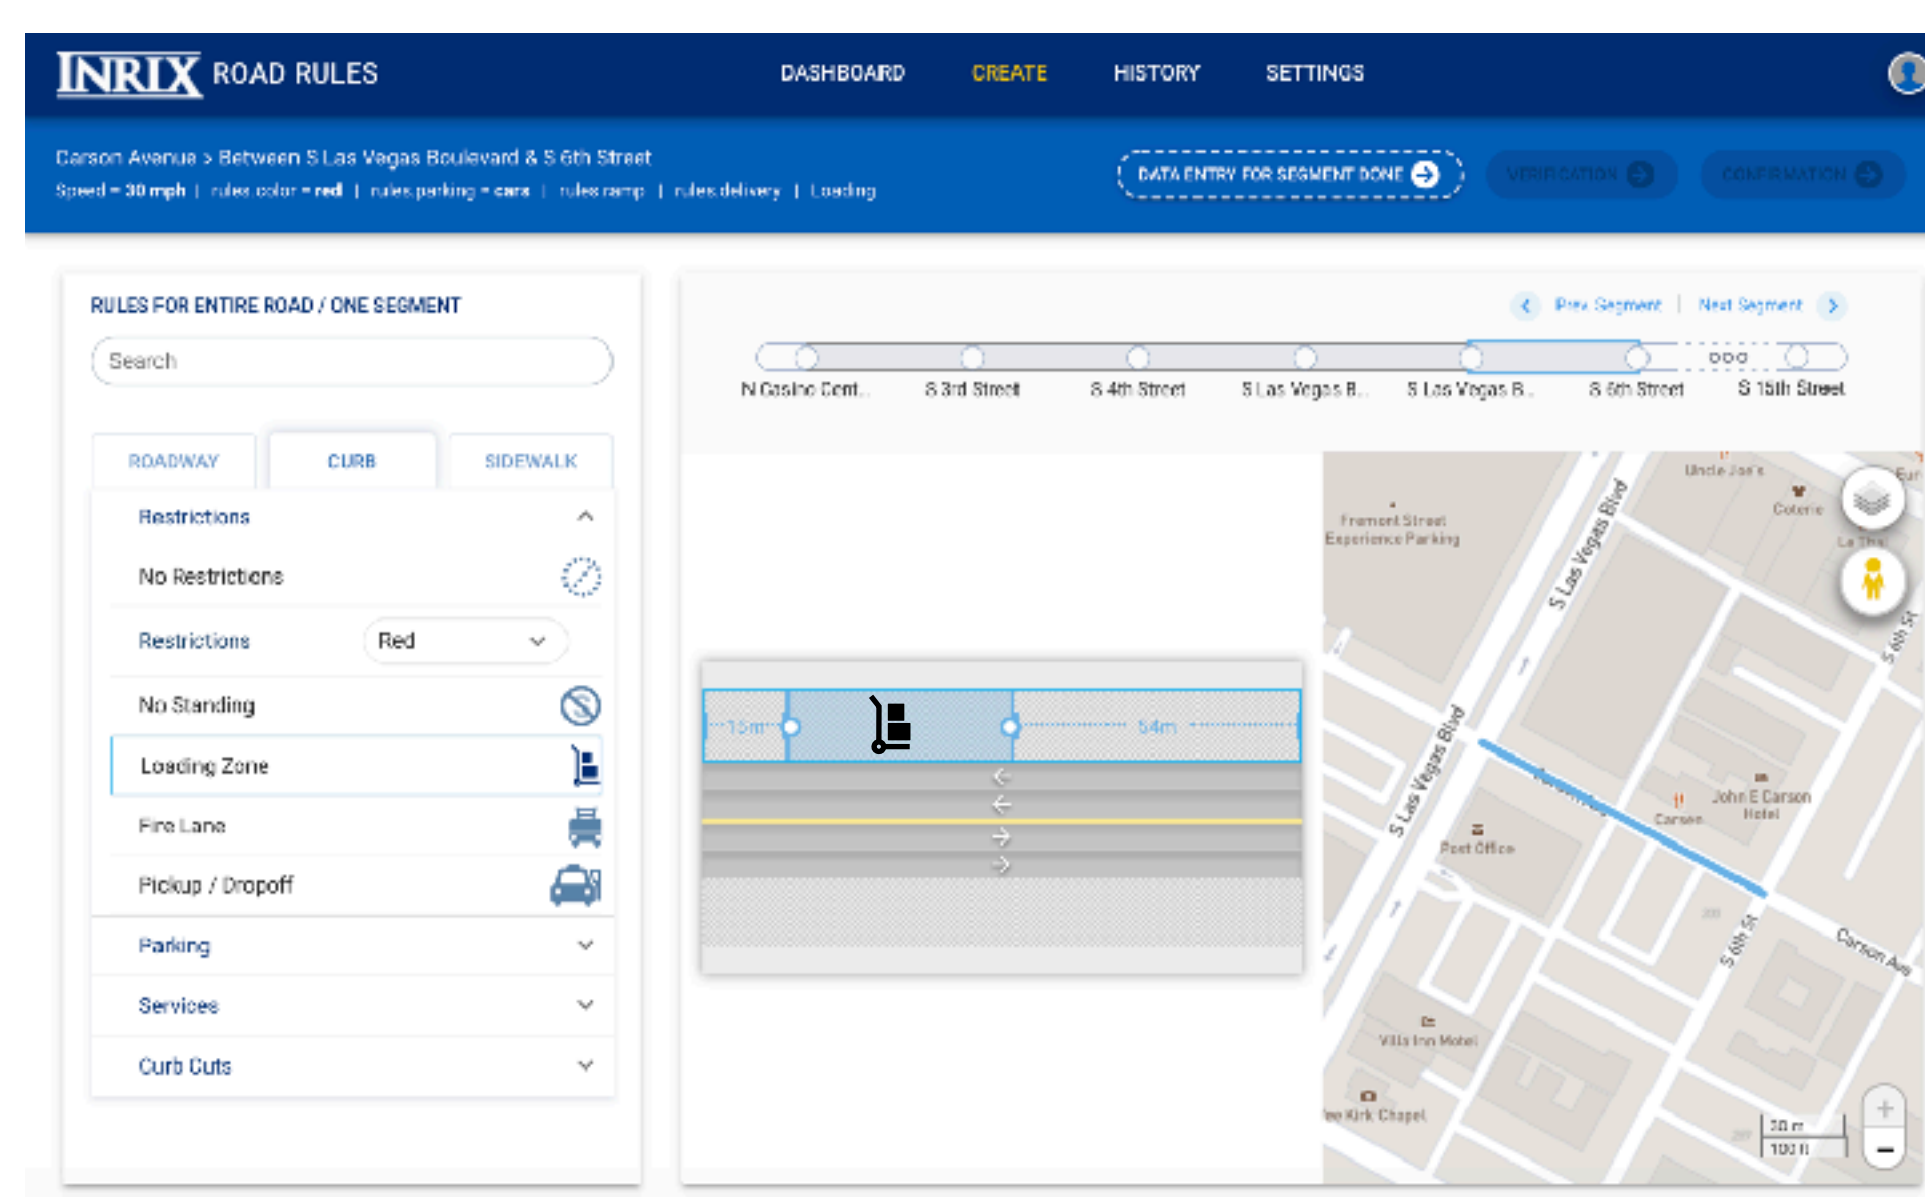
INRIX ROAD RULES

DASHBOARD CREATE HISTORY SETTINGS

Carson Avenue > Between S Las Vegas Boulevard & S 6th Street
Speed = 30 mph | rules.color = red | rules.parking = cars | rules.ramp | rules.delivery | Loading

DATA ENTRY FOR SEGMENT DONE

VERIFICATION

CONFIRMATION

RULES FOR ENTIRE ROAD / ONE SEGMENT

Search

ROADWAY CURB SIDEWALK

Restrictions

No Restrictions

Restrictions Red

No Standing

Loading Zone

Fire Lane

Pickup / Dropoff

Parking

Services

Curb Cuts

Prev Segment | Next Segment

N Casino Cent... S 3rd Street S 4th Street S Las Vegas B... S Las Vegas B... S 6th Street S 15th Street

15m 54m

Uncle Joe's
Coterie
Fremont Street Experience Parking
S Las Vegas Blvd
S Las Vegas Blvd
S 6th St
John E Carson Hotel
Carson
Post Office
S 6th St
Carson Ave
Villa Inn Motel
Kirk Chapel
20 m
100 ft